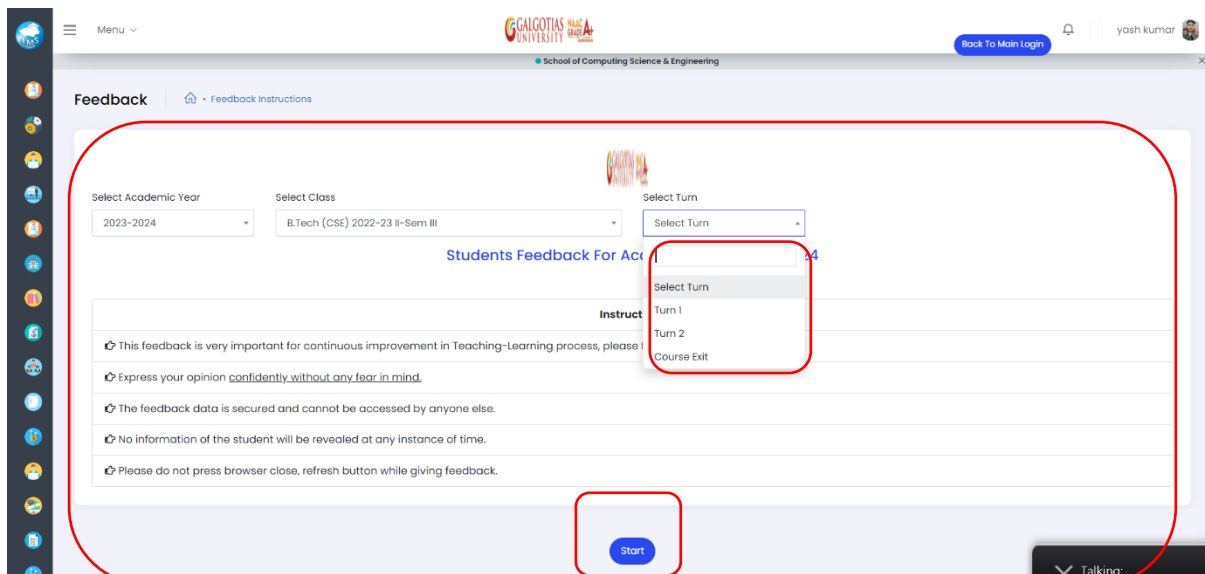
Menu

GALGOTIAS UNIVERSITY NAAC GRADE A+

Back To Main Login

yash kumar

School of Computing Science & Engineering

Feedback

Feedback Instructions

Select Academic Year
2023-2024

Select Class
B.Tech (CSE) 2022-23 II-Sem III

Select Turn
Select Turn

Select Turn
Turn 1
Turn 2
Course Exit

Students Feedback For Ac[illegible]4

Instruct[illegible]

This feedback is very important for continuous improvement in Teaching-Learning process, please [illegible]

Express your opinion confidently without any fear in mind.

The feedback data is secured and cannot be accessed by anyone else.

No information of the student will be revealed at any instance of time.

Please do not press browser close, refresh button while giving feedback.

Start

Talking: